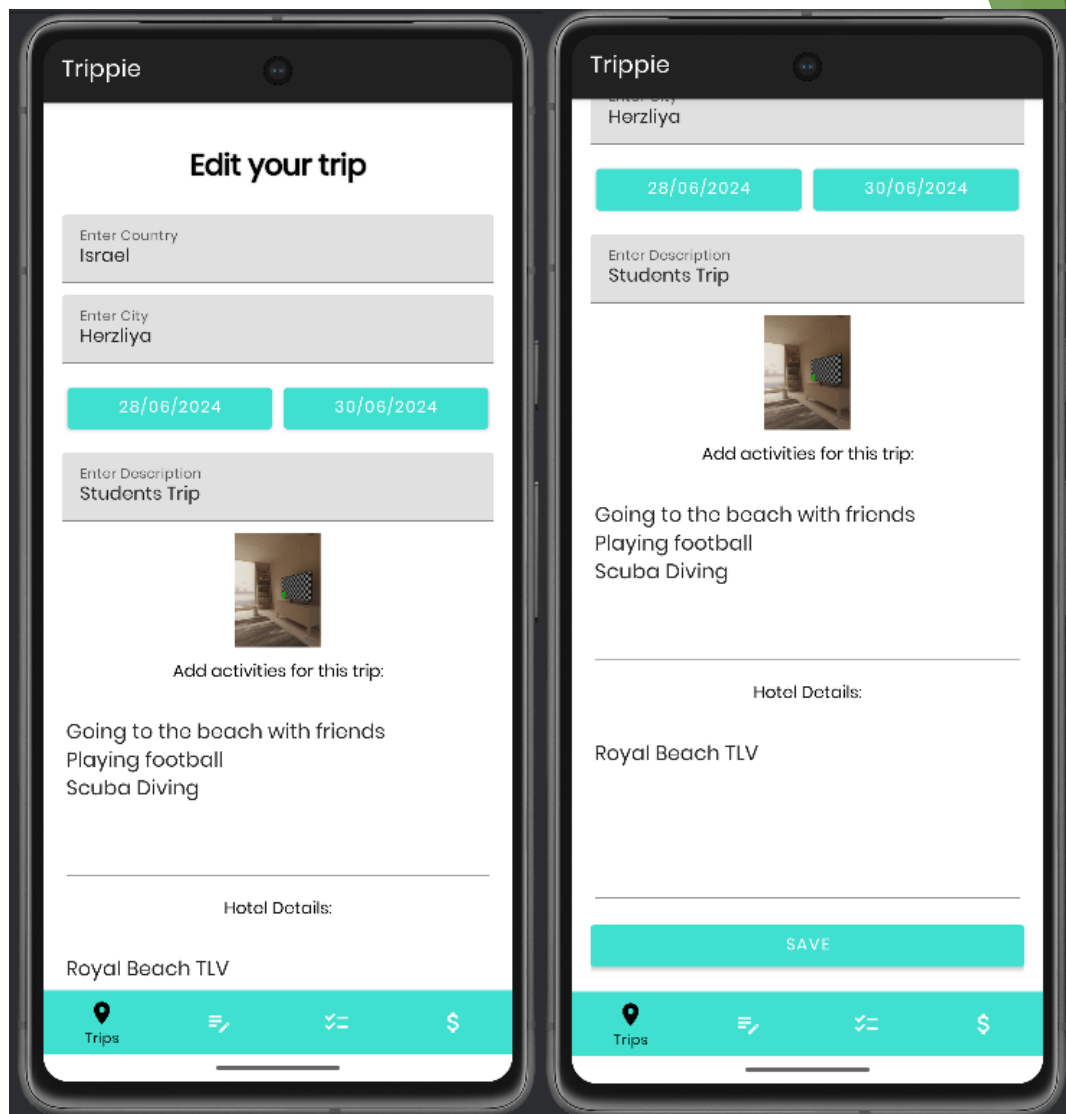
Trippie

Edit your trip

Enter Country
Israel

Enter City
Herzliya

28/06/2024 30/06/2024

Enter Description
Students Trip

Add activities for this trip:

Going to the beach with friends
Playing football
Scuba Diving

Hotel Details:

Royal Beach TLV

Trips

Trippie

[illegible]
Herzliya

28/06/2024 30/06/2024

Enter Description
Students Trip

Add activities for this trip:

Going to the beach with friends
Playing football
Scuba Diving

Hotel Details:

Royal Beach TLV

SAVE

Trips